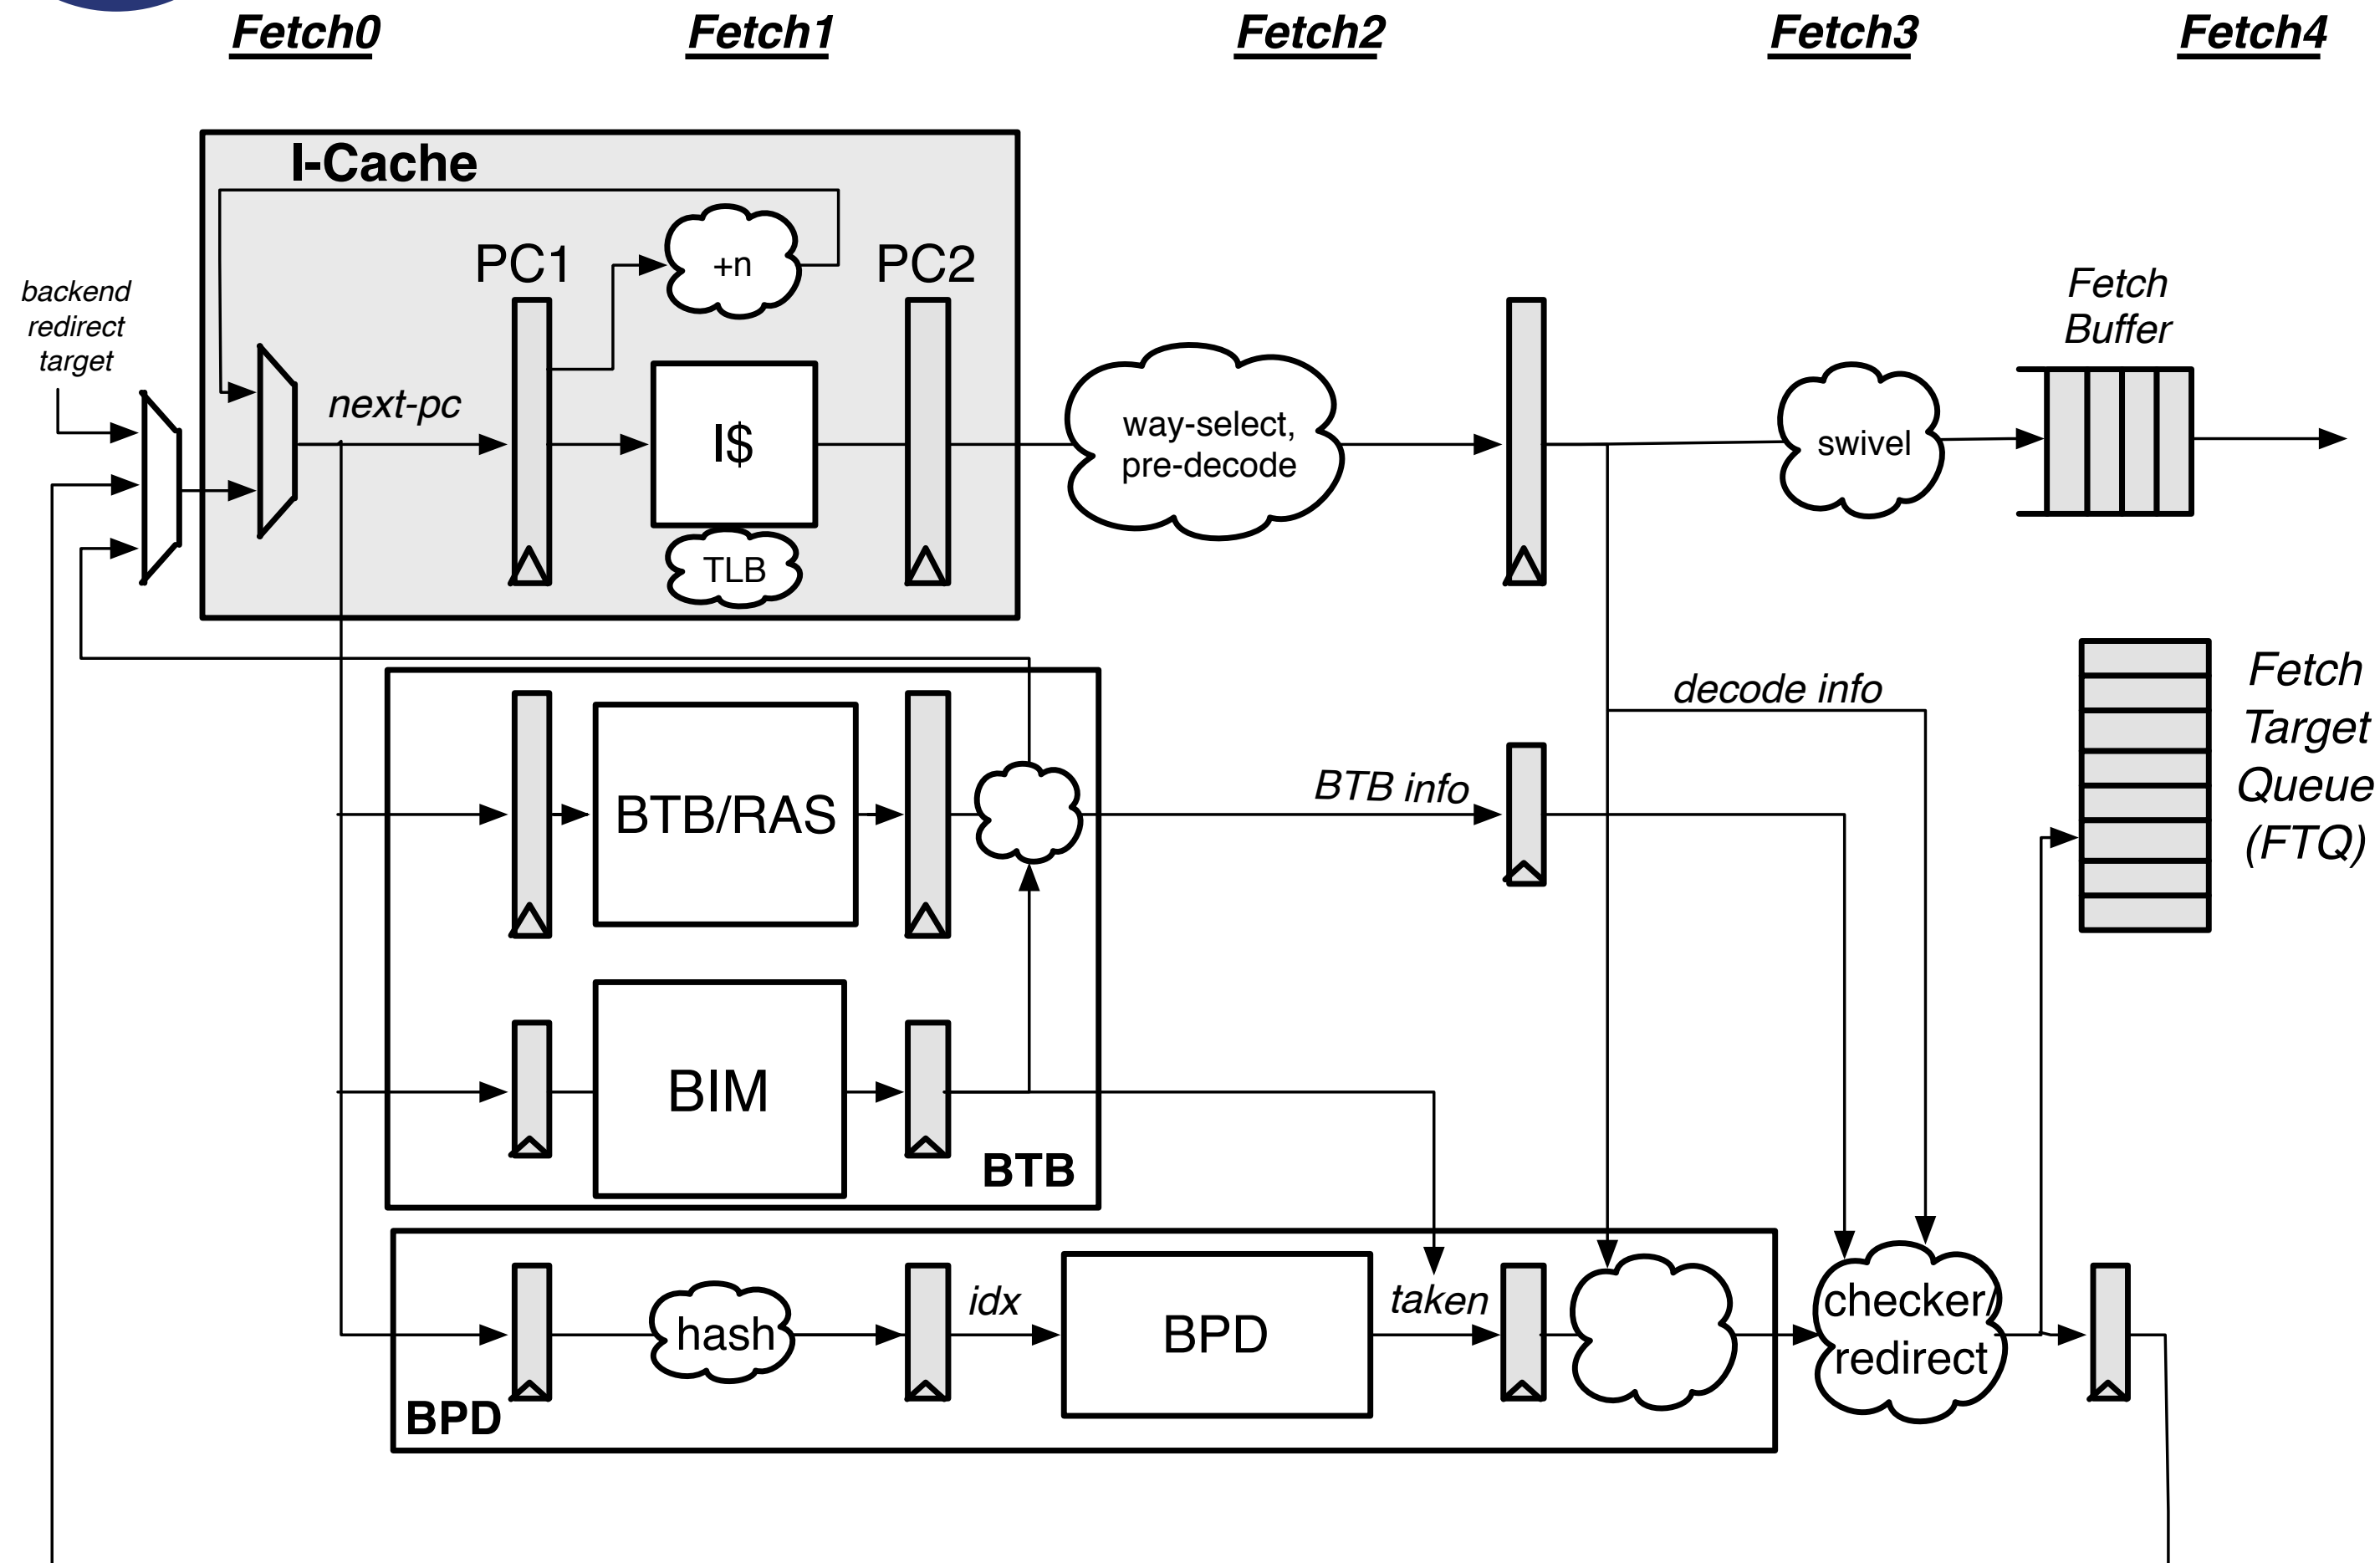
Fetch0 Fetch1 Fetch2 Fetch3 Fetch4

I-Cache

PC1

+n

PC2

backend redirect target

next-pc

I$

TLB

way-select, pre-decode

swivel

Fetch Buffer

decode info

Fetch Target Queue (FTQ)

BTB/RAS

BTB info

BIM

BTB

hash

idx

BPD

taken

checker/ redirect

BPD